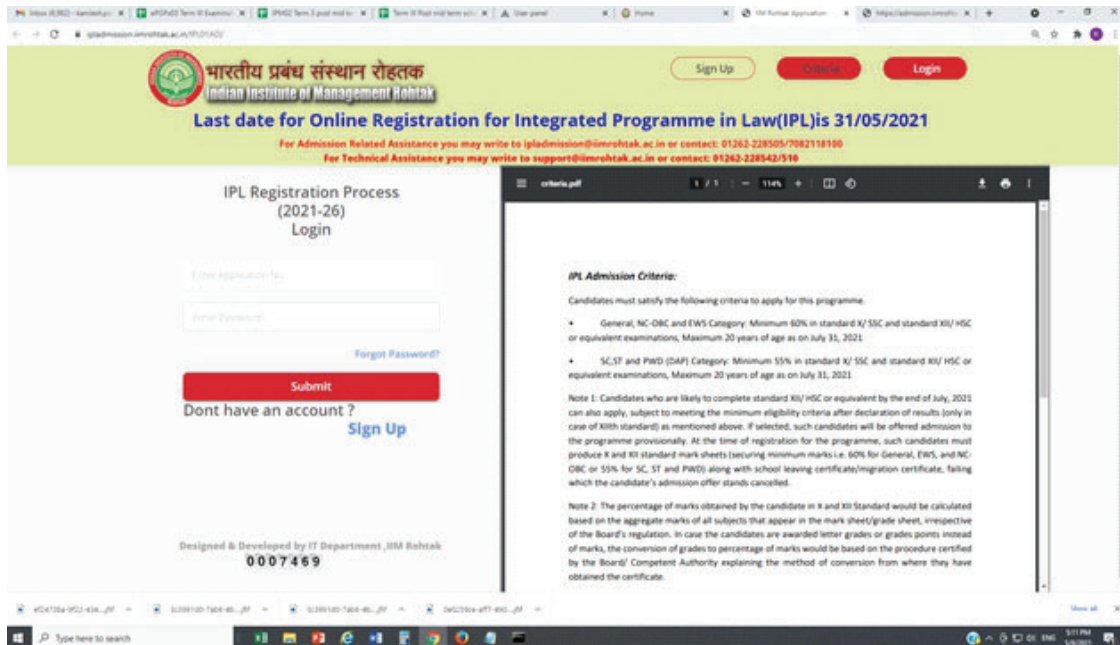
भारतीय प्रबंध संस्थान रोहतक
Indian Institute of Management Rohtak

Sign Up Criteria Login

Last date for Online Registration for Integrated Programme in Law(IPL)is 31/05/2021

For Admission Related Assistance you may write to ipladmission@iimrohtak.ac.in or contact: 01262-228505/7082118100
For Technical Assistance you may write to support@iimrohtak.ac.in or contact: 01262-228542/510

IPL Registration Process
(2021-26)
Login

Enter Application No

Enter Password

Forgot Password?

Submit

Dont have an account ?
Sign Up

Designed & Developed by IT Department ,IIM Rohtak
0007469

criteria.pdf 1 / 1 114%

IPL Admission Criteria:

Candidates must satisfy the following criteria to apply for this programme.

• General, NC-OBC and EWS Category: Minimum 60% in standard X/ SSC and standard XII/ HSC or equivalent examinations, Maximum 20 years of age as on July 31, 2021

• SC,ST and PWD (DAP) Category: Minimum 55% in standard X/ SSC and standard XII/ HSC or equivalent examinations, Maximum 20 years of age as on July 31, 2021

Note 1: Candidates who are likely to complete standard XII/ HSC or equivalent by the end of July, 2021 can also apply, subject to meeting the minimum eligibility criteria after declaration of results (only in case of XIIth standard) as mentioned above. If selected, such candidates will be offered admission to the programme provisionally. At the time of registration for the programme, such candidates must produce X and XII standard mark sheets (securing minimum marks i.e. 60% for General, EWS, and NC-OBC or 55% for SC, ST and PWD) along with school leaving certificate/migration certificate, failing which the candidate's admission offer stands cancelled.

Note 2: The percentage of marks obtained by the candidate in X and XII Standard would be calculated based on the aggregate marks of all subjects that appear in the mark sheet/grade sheet, irrespective of the Board's regulation. In case the candidates are awarded letter grades or grades points instead of marks, the conversion of grades to percentage of marks would be based on the procedure certified by the Board/ Competent Authority explaining the method of conversion from where they have obtained the certificate.

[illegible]

Type here to search

Show all

5:11 PM
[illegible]